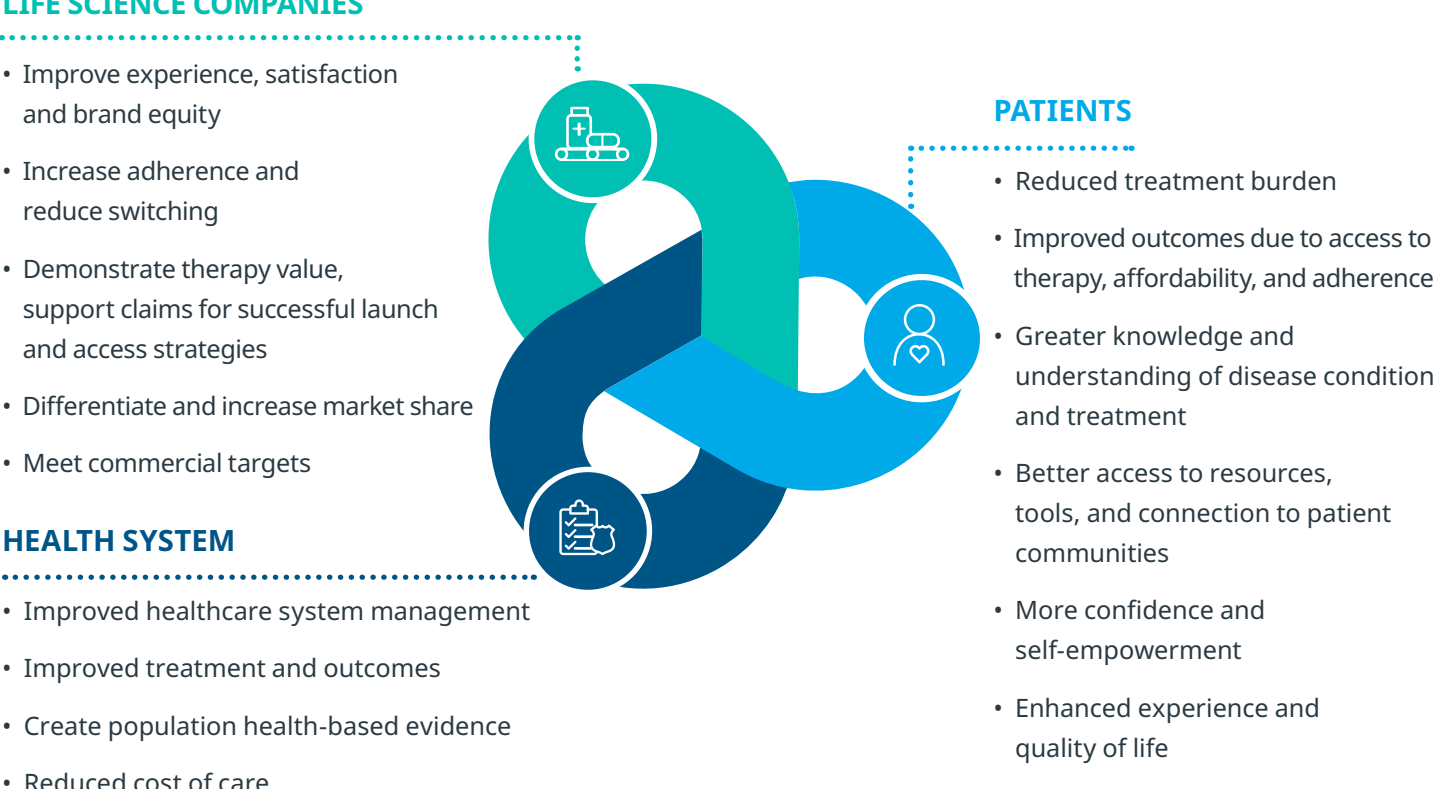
LIFE SCIENCE COMPANIES

• Improve experience, satisfaction and brand equity
• Increase adherence and reduce switching
• Demonstrate therapy value, support claims for successful launch and access strategies
• Differentiate and increase market share
• Meet commercial targets

HEALTH SYSTEM

• Improved healthcare system management
• Improved treatment and outcomes
• Create population health-based evidence
• Reduced cost of care

PATIENTS

• Reduced treatment burden
• Improved outcomes due to access to therapy, affordability, and adherence
• Greater knowledge and understanding of disease condition and treatment
• Better access to resources, tools, and connection to patient communities
• More confidence and self-empowerment
• Enhanced experience and quality of life